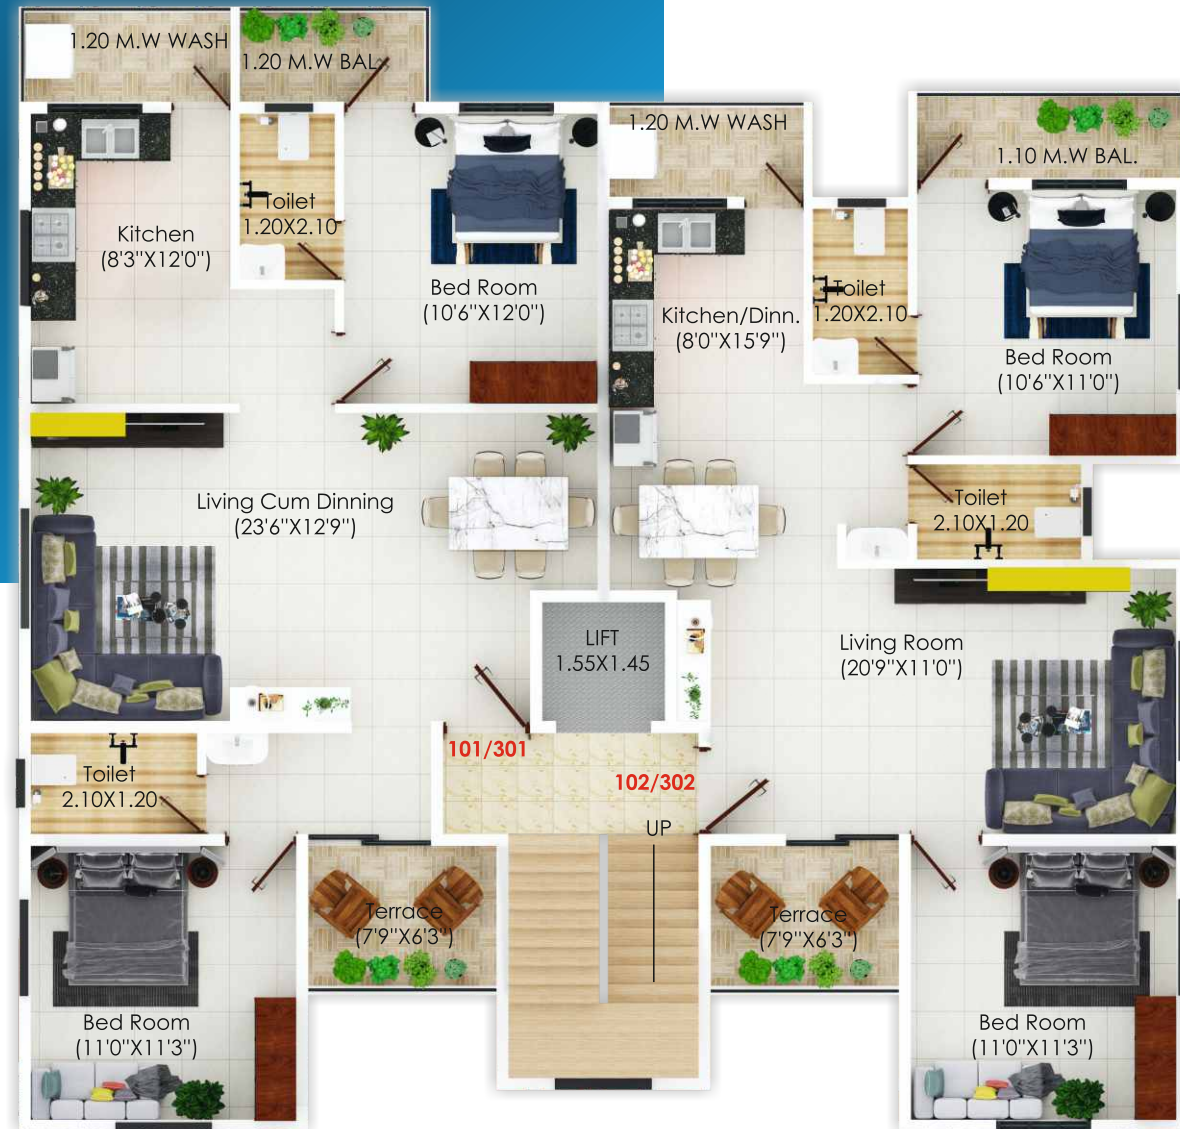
1.20 M.W WASH

1.20 M.W BAL.

1.20 M.W WASH

1.10 M.W BAL.

Toilet
1.20X2.10

Kitchen
(8'3"X12'0")

Bed Room
(10'6"X12'0")

Kitchen/Dinn.
(8'0"X15'9")

Toilet
1.20X2.10

Bed Room
(10'6"X11'0")

Living Cum Dinning
(23'6"X12'9")

Toilet
2.10X1.20

LIFT
1.55X1.45

Living Room
(20'9"X11'0")

101/301

102/302

Toilet
2.10X1.20

UP

Terrace
(7'9"X6'3")

Terrace
(7'9"X6'3")

Bed Room
(11'0"X11'3")

Bed Room
(11'0"X11'3")